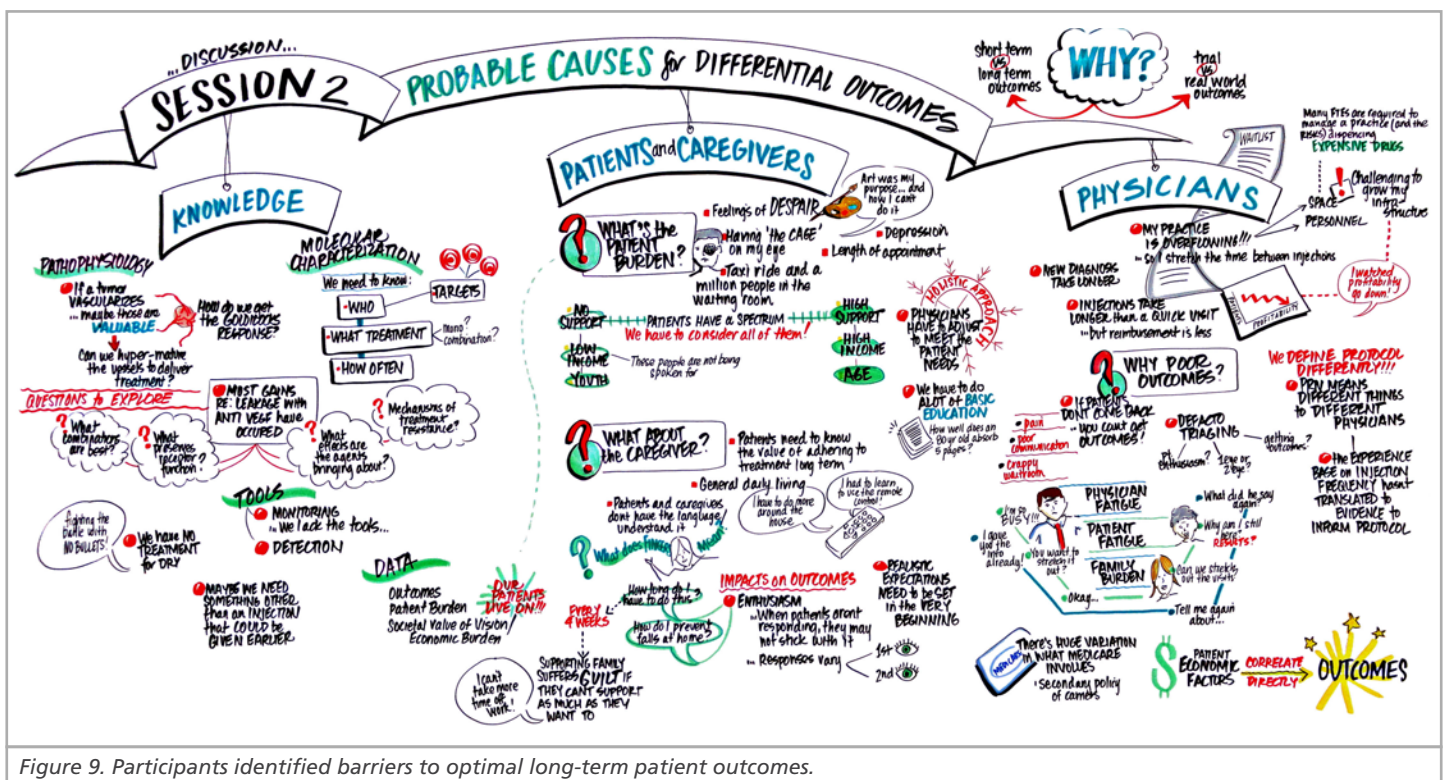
...DISCUSSION...
SESSION 2
PROBABLE CAUSES for DIFFERENTIAL OUTCOMES

short term vs long term outcomes
WHY?
trial vs real world outcomes

KNOWLEDGE

PATHOPHYSIOLOGY
If a tumor VASCULARIZES ...maybe those are VALUABLE
How do we get the GOLDILOCKS RESPONSE?
Can we hyper-mature the vessels to deliver treatment?

MOLECULAR CHARACTERIZATION
We need to know:
WHO
TARGETS
WHAT TREATMENT
mono? combination?
HOW OFTEN

QUESTIONS TO EXPLORE
What combinations are best?
What preserves receptor function?
MOST GAINS RE: LEAKAGE WITH ANTI VEGF have occured
What effects are the agents bringing about?
Mechanisms of treatment resistance?

TOOLS
MONITORING ...we lack the tools...
DETECTION

fighting the battle with NO BULLETS!
We have NO TREATMENT for DRY

MAYBE WE NEED SOMETHING OTHER THAN AN INJECTION THAT COULD BE GIVEN EARLIER

DATA
Outcomes
Patient Burden
Societal Value of Vision/ Economic Burden
OUR PATIENTS LIVE ON!!!

PATIENTS and CAREGIVERS

WHAT'S the PATIENT BURDEN?
Feelings of DESPAIR
Art was my purpose... and now I can't do it
Having 'the CAGE' on my eye
Depression
Taxi ride and a million people in the waiting room
Length of appointment

NO SUPPORT
PATIENTS HAVE A SPECTRUM
We have to consider all of them!
HIGH SUPPORT
LOW INCOME
HIGH INCOME
YOUTH
These people are not being spoken for
AGE

HOLISTIC APPROACH
PHYSICIANS HAVE to ADJUST to MEET the PATIENT NEEDS
We have to do ALOT of BASIC EDUCATION
How well does an 80 yr old absorb 5 pages?

WHAT ABOUT the CAREGIVER?
Patients need to know the value of adhering to treatment long term
General daily living
I had to learn to use the remote control
I have to do more around the house
Patients and caregivers don't have the language/ understand it
What does fluid mean?
How long do I have to do this?
EVERY 4 WEEKS
How do I prevent falls at home?
SUPPORTING FAMILY SUFFERS GUILT IF THEY CAN'T SUPPORT AS MUCH AS THEY WANT TO
I can't take more time off work!

IMPACTS on OUTCOMES
ENTHUSIASM
...When patients aren't responding, they may not stick with it
...Responses vary
1st
2nd
REALISTIC EXPECTATIONS NEED to be SET in the VERY BEGINNING

PHYSICIANS
WAITLIST
Many FTEs are required to manage a practice (and the risks) dispensing EXPENSIVE DRUGS
SPACE
PERSONNEL
Challenging to grow my infrastructure
MY PRACTICE IS OVERFLOWING!!!
...So I stretch the time between injections
PROFITABILITY
I watched profitability go down!
NEW DIAGNOSIS TAKE LONGER
INJECTIONS TAKE LONGER than a QUICK VISIT
...but reimbursement is less

WHY POOR OUTCOMES?
IF PATIENTS DON'T COME BACK ...you can't get OUTCOMES!
pain
poor communication
crappy waitroom
DEFACTO TRIAGING
getting outcomes?
1st enthusiasm?
1 eye or 2 eye?

WE DEFINE PROTOCOL DIFFERENTLY!!!
PRN MEANS DIFFERENT THINGS TO DIFFERENT PHYSICIANS
THE EXPERIENCE BASE on INJECTION FREQUENCY hasn't TRANSLATED to EVIDENCE to INFORM PROTOCOL

I'm so BUSY!!
I gave you the info already!
PHYSICIAN FATIGUE
PATIENT FATIGUE
FAMILY BURDEN
You want to stretch it out?
What did he say again?
Why am I still here? RESULTS?
Can we stretch out the visits?
Okay...
Tell me again about...

MEDICARE
There's HUGE VARIATION in WHAT MEDICARE INVOLVES
Secondary policy of carriers

PATIENT ECONOMIC FACTORS
CORRELATE DIRECTLY
OUTCOMES

Figure 9. Participants identified barriers to optimal long-term patient outcomes.